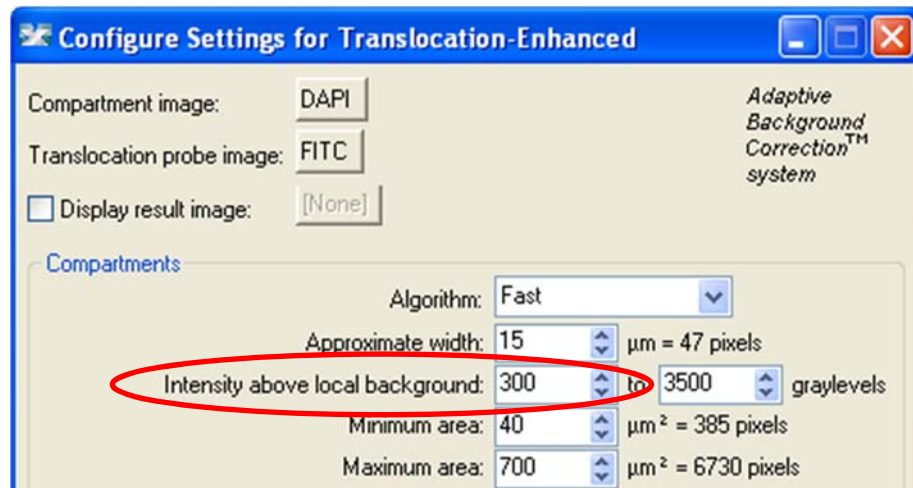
Configure Settings for Translocation-Enhanced

Compartment image: DAPI

Translocation probe image: FITC

Display result image: [None]

Adaptive Background Correction™ system

Compartments

Algorithm: Fast

Approximate width: 15 µm = 47 pixels

Intensity above local background: 300 to 3500 graylevels

Minimum area: 40 µm² = 385 pixels

Maximum area: 700 µm² = 6730 pixels